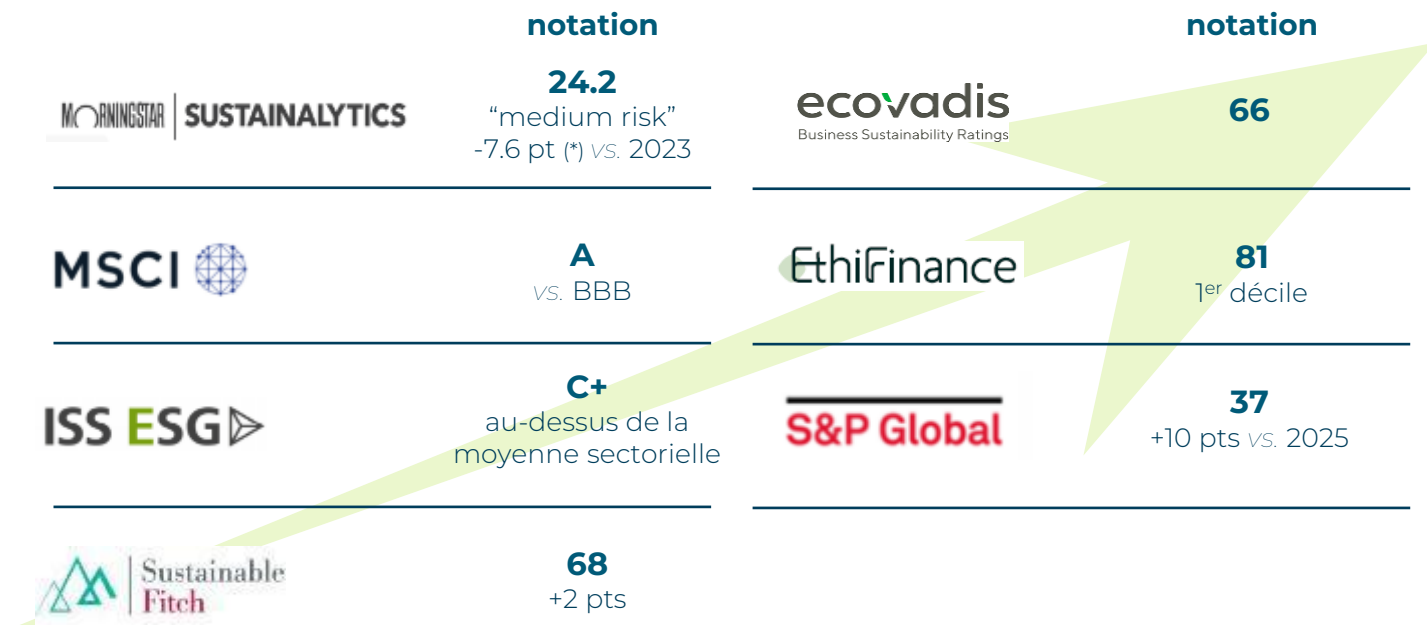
notation

MORNINGSTAR | SUSTAINALYTICS

24.2
“medium risk”
-7.6 pt (*) *vs.* 2023

MSCI

A
*vs.* BBB

ISS ESG

C+
au-dessus de la moyenne sectorielle

Sustainable Fitch

68
+2 pts

notation

ecovadis
Business Sustainability Ratings

66

EthiFinance

81
1$^{er}$ décile

S&P Global

37
+10 pts *vs.* 2025